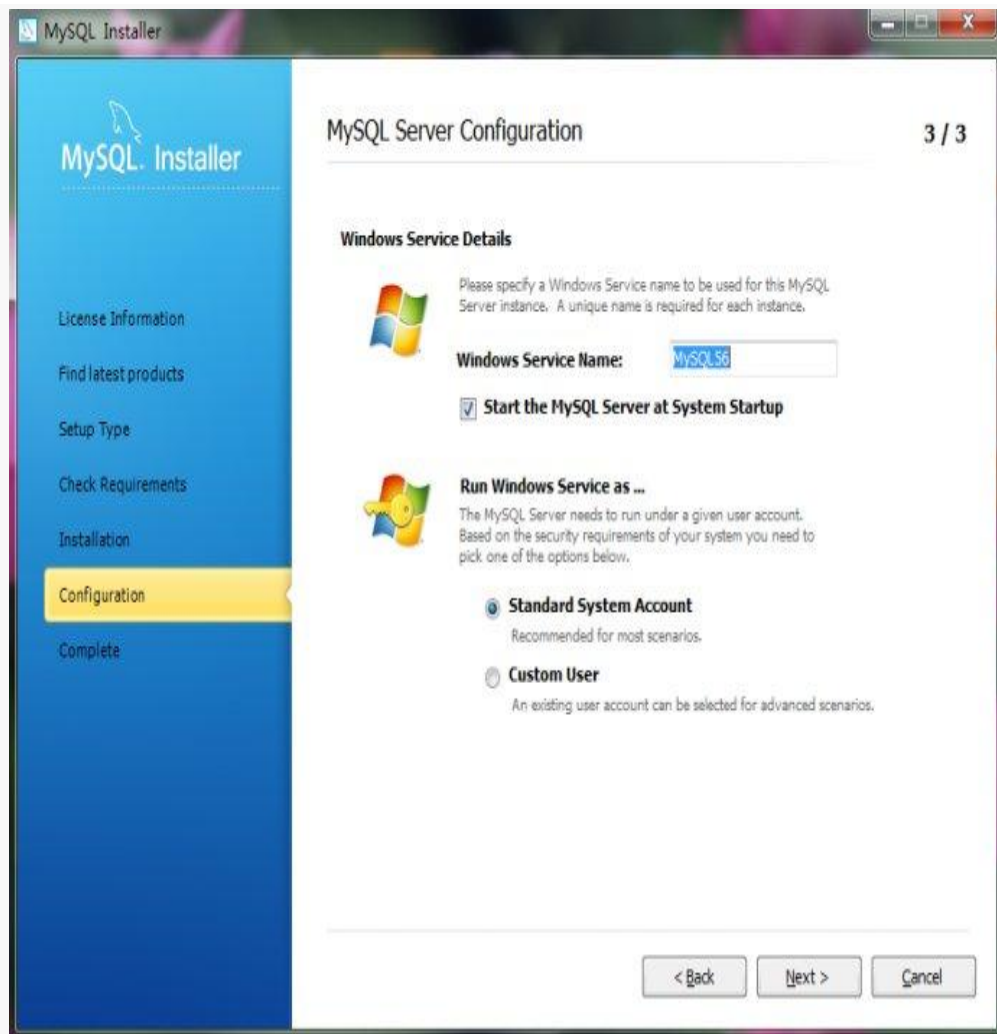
MySQL Installer

MySQL. Installer

License Information
Find latest products
Setup Type
Check Requirements
Installation
Configuration
Complete

MySQL Server Configuration

3 / 3

Windows Service Details

Please specify a Windows Service name to be used for this MySQL Server instance. A unique name is required for each instance.

Windows Service Name: MySQL56

Start the MySQL Server at System Startup

Run Windows Service as ...

The MySQL Server needs to run under a given user account. Based on the security requirements of your system you need to pick one of the options below.

Standard System Account
Recommended for most scenarios.

Custom User
An existing user account can be selected for advanced scenarios.

< Back
Next >
Cancel